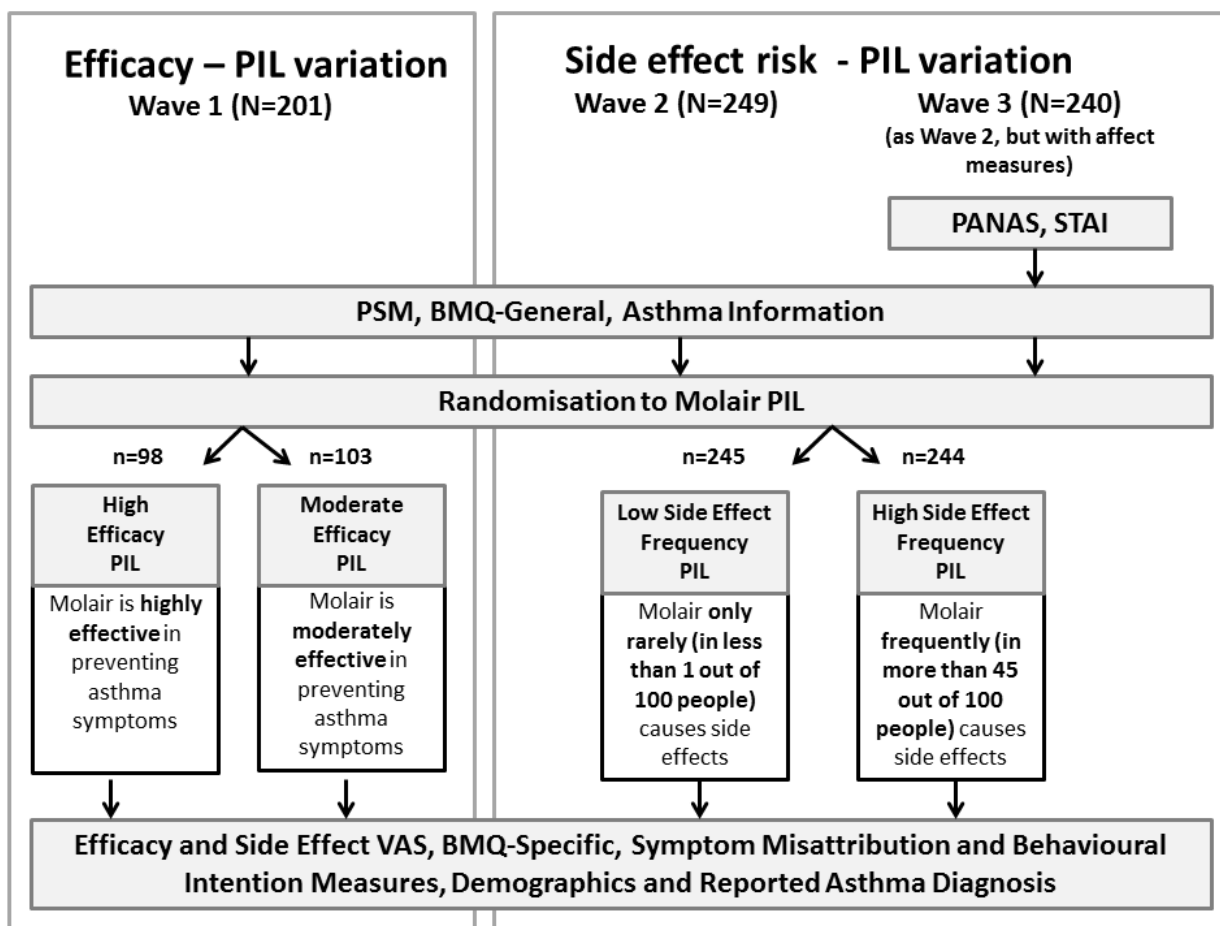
Efficacy – PIL variation
Wave 1 (N=201)

Side effect risk - PIL variation
Wave 2 (N=249)

Wave 3 (N=240)
(as Wave 2, but with affect measures)

PANAS, STAI

PSM, BMQ-General, Asthma Information

Randomisation to Molair PIL

n=98

n=103

n=245

n=244

High Efficacy PIL

Molair is **highly effective** in preventing asthma symptoms

Moderate Efficacy PIL

Molair is **moderately effective** in preventing asthma symptoms

Low Side Effect Frequency PIL

Molair **only rarely (in less than 1 out of 100 people)** causes side effects

High Side Effect Frequency PIL

Molair **frequently (in more than 45 out of 100 people)** causes side effects

Efficacy and Side Effect VAS, BMQ-Specific, Symptom Misattribution and Behavioural Intention Measures, Demographics and Reported Asthma Diagnosis